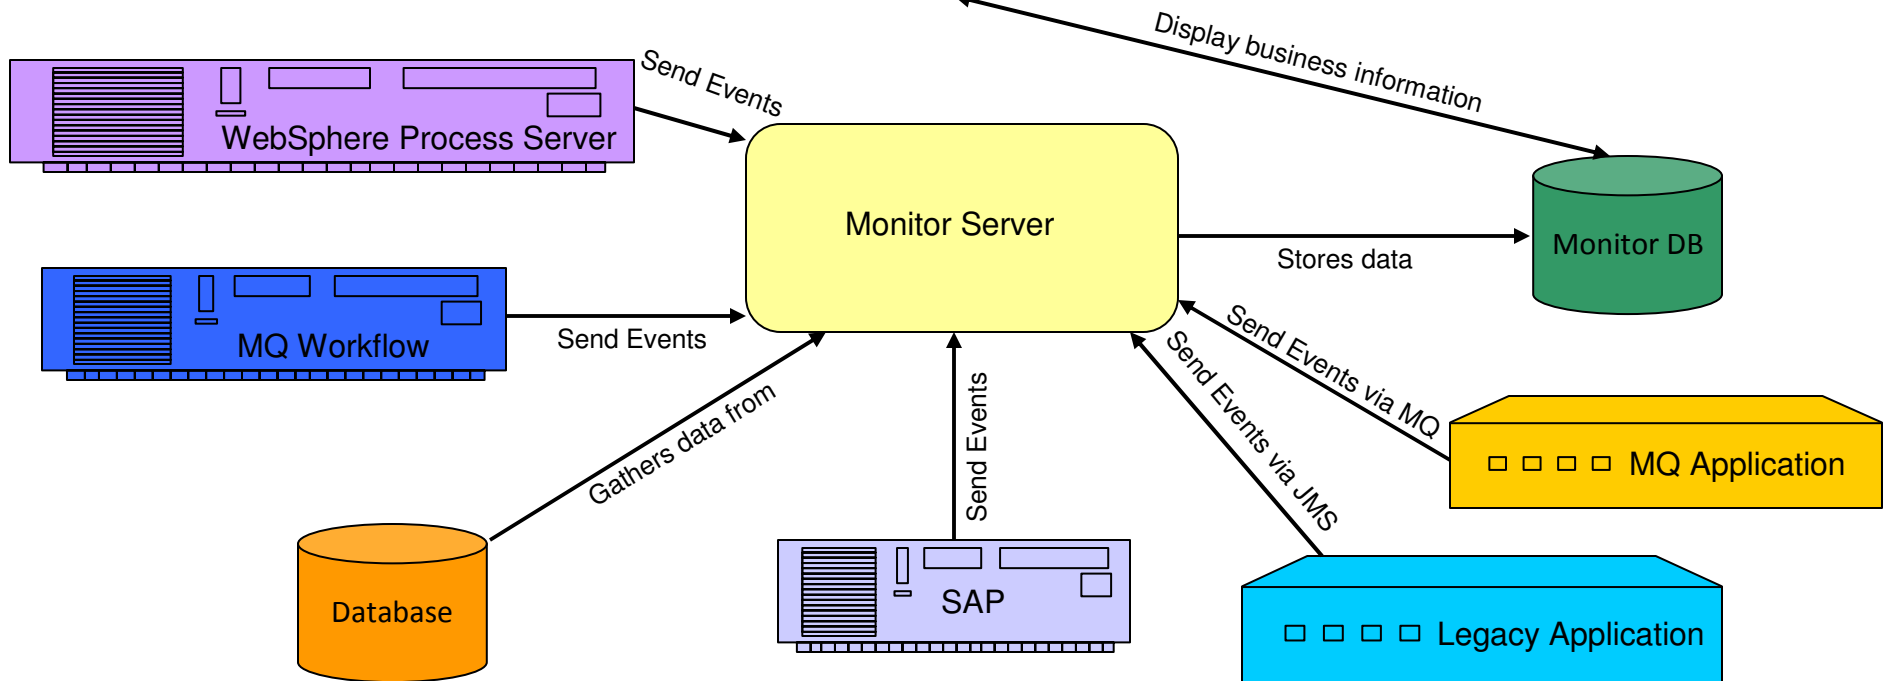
Display business information

WebSphere Process Server

Send Events

Monitor Server

Stores data

Monitor DB

MQ Workflow

Send Events

Send Events via MQ

MQ Application

Gathers data from

Send Events

Send Events via JMS

Database

SAP

Legacy Application